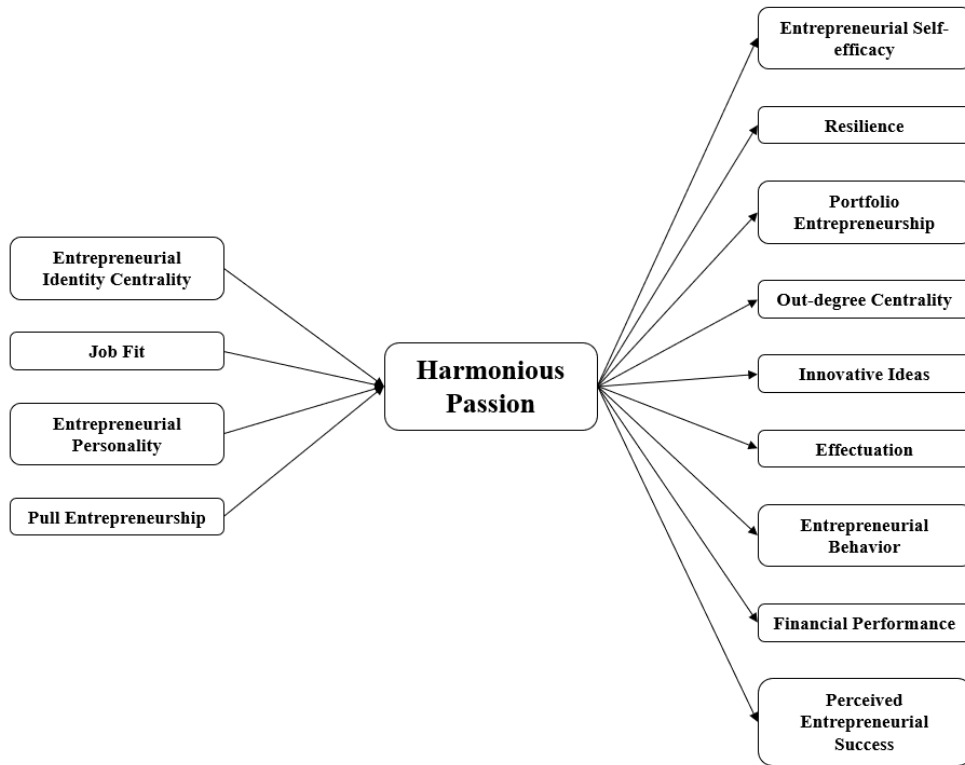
Entrepreneurial Identity Centrality

Job Fit

Entrepreneurial Personality

Pull Entrepreneurship

Harmonious Passion

Entrepreneurial Self-efficacy

Resilience

Portfolio Entrepreneurship

Out-degree Centrality

Innovative Ideas

Effectuation

Entrepreneurial Behavior

Financial Performance

Perceived Entrepreneurial Success